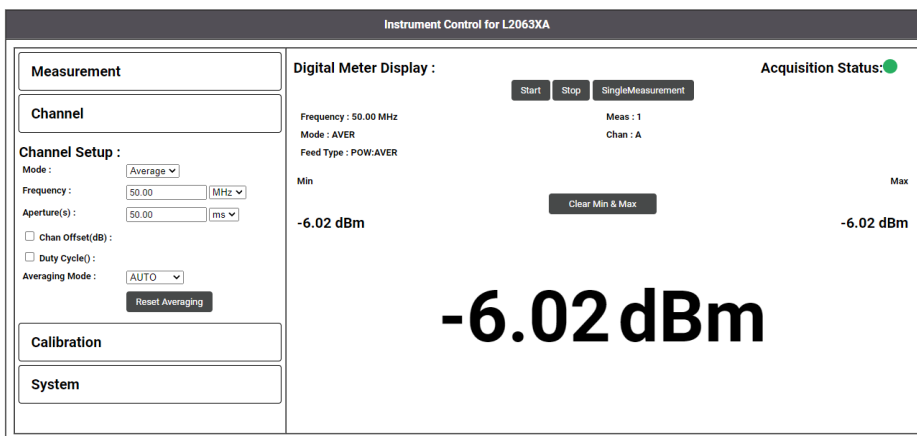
Instrument Control for L2063XA

Measurement

Channel

Channel Setup :

Mode : Average

Frequency : 50.00 MHz

Aperture(s) : 50.00 ms

Chan Offset(dB) :

Duty Cycle() :

Averaging Mode : AUTO

Reset Averaging

Calibration

System

Digital Meter Display :

Acquisition Status:

Start Stop SingleMeasurement

Frequency : 50.00 MHz

Meas : 1

Mode : AVER

Chan : A

Feed Type : POW:AVER

Min

Max

Clear Min & Max

-6.02 dBm

-6.02 dBm

-6.02 dBm